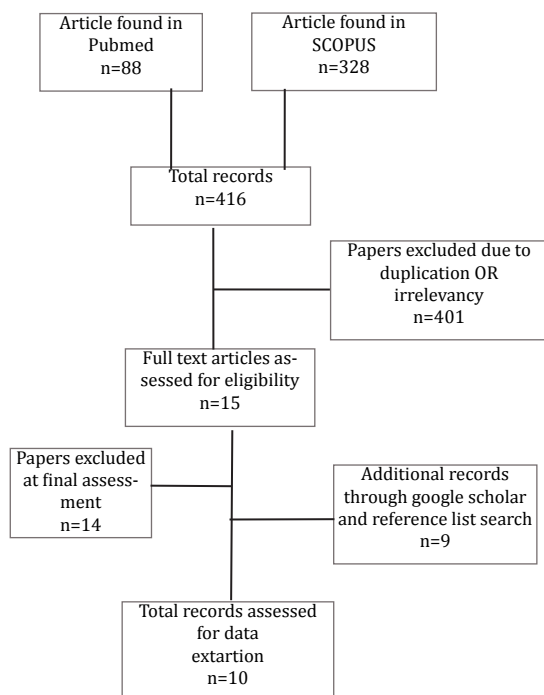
Article found in Pubmed
n=88

Article found in SCOPUS
n=328

Total records
n=416

Papers excluded due to duplication OR irrelevancy
n=401

Full text articles assessed for eligibility
n=15

Papers excluded at final assessment
n=14

Additional records through google scholar and reference list search
n=9

Total records assessed for data extartion
n=10